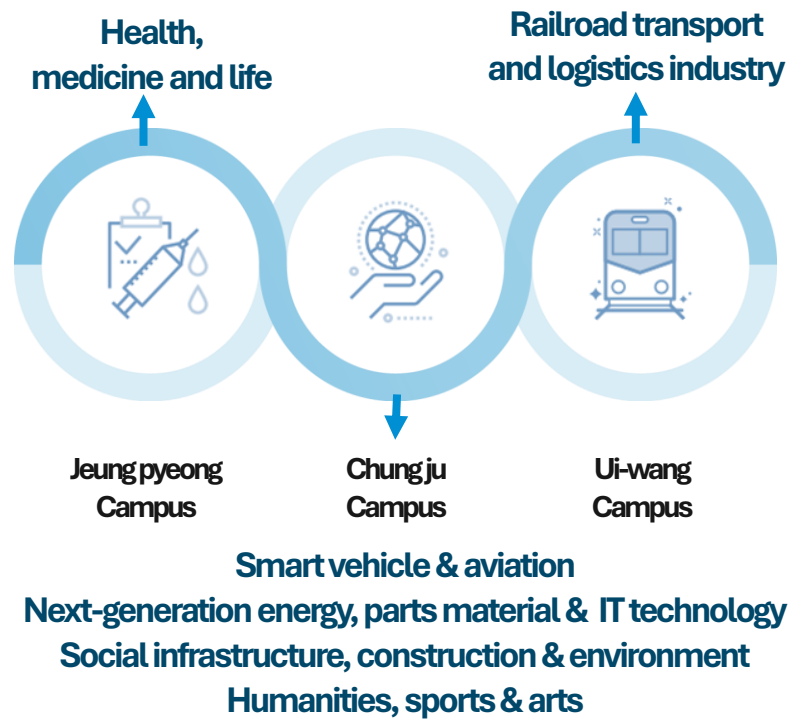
Health, medicine and life

Railroad transport and logistics industry

Jeung pyeong Campus

Chung ju Campus

Ui-wang Campus

Smart vehicle & aviation
Next-generation energy, parts material & IT technology
Social infrastructure, construction & environment
Humanities, sports & arts